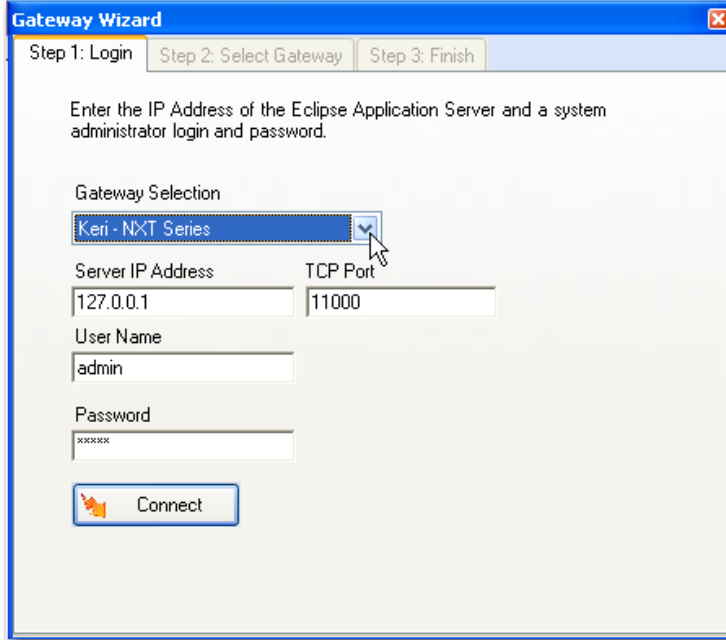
Gateway Wizard

Step 1: Login
Step 2: Select Gateway
Step 3: Finish

Enter the IP Address of the Eclipse Application Server and a system administrator login and password.

Gateway Selection
Keri - NXT Series

Server IP Address
127.0.0.1

TCP Port
11000

User Name
admin

Password
*****

Connect